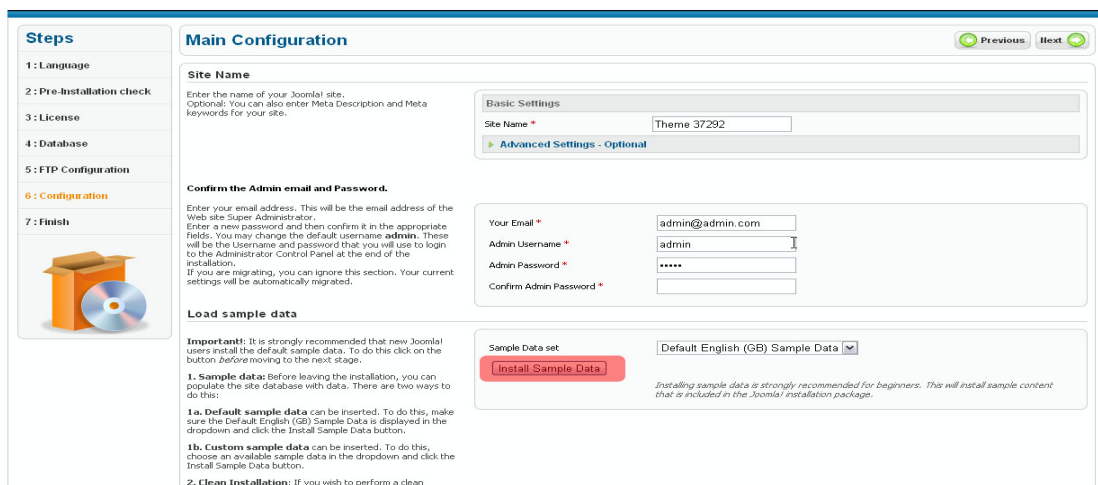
Steps

1 : Language

2 : Pre-Installation check

3 : License

4 : Database

5 : FTP Configuration

6 : Configuration

7 : Finish

Main Configuration

Previous

Next

Site Name

Enter the name of your Joomla! site.
Optional: You can also enter Meta Description and Meta keywords for your site.

Basic Settings

Site Name *

Theme 37292

Advanced Settings - Optional

Confirm the Admin email and Password.

Enter your email address. This will be the email address of the Web site Super Administrator.
Enter a new password and then confirm it in the appropriate fields. You may change the default username **admin**. These will be the Username and password that you will use to login to the Administrator Control Panel at the end of the installation.
If you are migrating, you can ignore this section. Your current settings will be automatically migrated.

Your Email *

admin@admin.com

Admin Username *

admin

Admin Password *

•••••

Confirm Admin Password *

Load sample data

**Important!**: It is strongly recommended that new Joomla! users install the default sample data. To do this click on the button *before* moving to the next stage.

**1. Sample data:** Before leaving the installation, you can populate the site database with data. There are two ways to do this:

**1a. Default sample data** can be inserted. To do this, make sure the Default English (GB) Sample Data is displayed in the dropdown and click the Install Sample Data button.

**1b. Custom sample data** can be inserted. To do this, choose an available sample data in the dropdown and click the Install Sample Data button.

**2. Clean Installation:** If you wish to perform a clean

Sample Data set

Default English (GB) Sample Data

Install Sample Data

Installing sample data is strongly recommended for beginners. This will install sample content that is included in the Joomla! installation package.